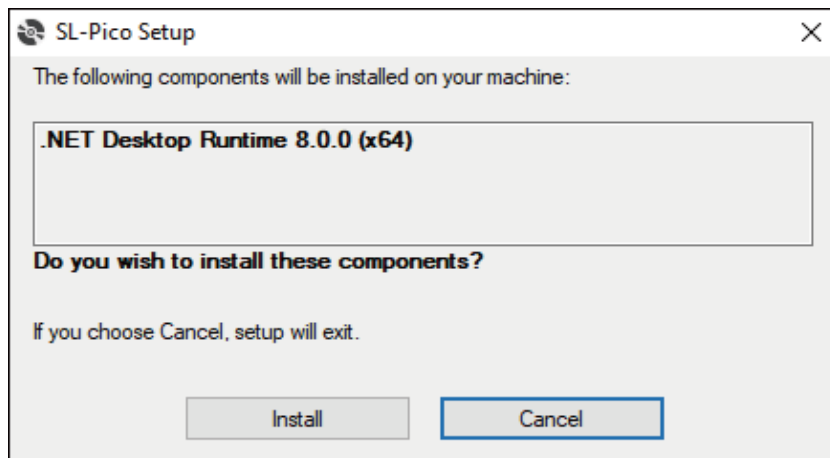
SL-Pico Setup

X

The following components will be installed on your machine:

.NET Desktop Runtime 8.0.0 (x64)

Do you wish to install these components?

If you choose Cancel, setup will exit.

Install

Cancel